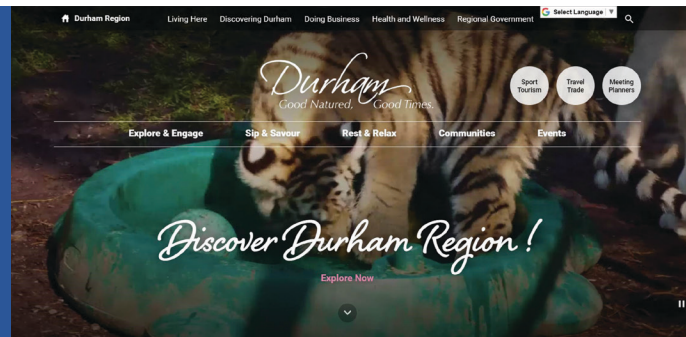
Durham Region
Living Here
Discovering Durham
Doing Business
Health and Wellness
Regional Government
Select Language

Durham
Good Natured. Good Times.

Sport Tourism
Travel Trade
Meeting Planners

Explore & Engage
Sip & Savour
Rest & Relax
Communities
Events

Discover Durham Region!

Explore Now